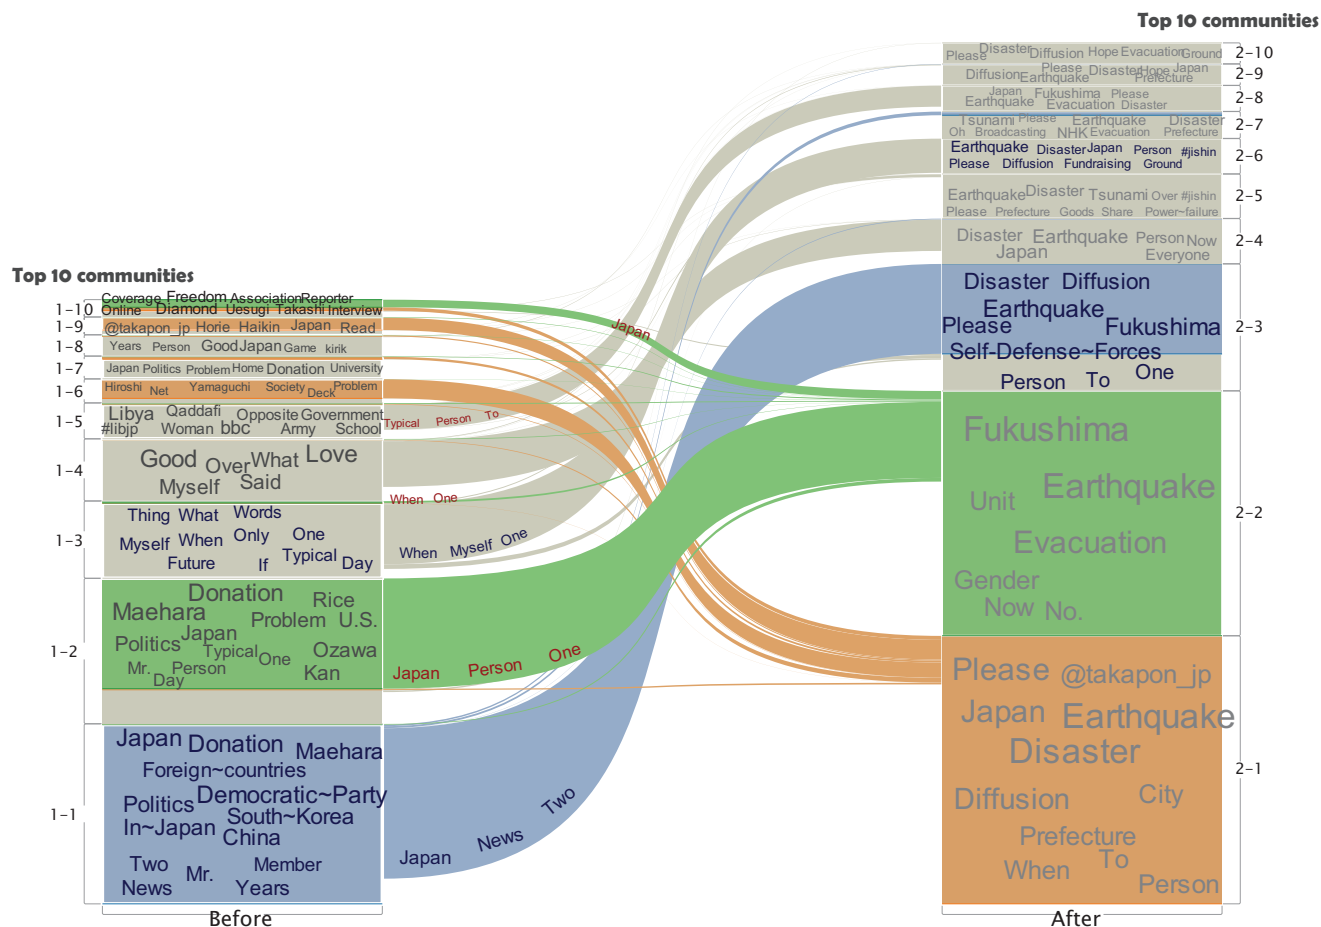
Top 10 communities

Top 10 communities

1-10 Coverage Freedom Association Reporter Online Diamond Uesugi Takashi Interview
1-9 @takapon_jp Horie Haikin Japan Read
1-8 Years Person Good Japan Game kirik
1-7 Japan Politics Problem Home Donation University
1-6 Hiroshi Net Yamaguchi Society Deck Problem
1-5 Libya Qaddafi Opposite Government #libjp Woman bbc Army School
1-4 Good Over What Love Myself Said
1-3 Thing What Words Myself When Only One Future If Typical Day
1-2 Donation Maehara Rice Problem U.S. Politics Japan Typical One Ozawa Mr. Day Person Kan
1-1 Japan Donation Maehara Foreign~countries Politics Democratic~Party In~Japan South~Korea China Two Mr. Member News Years

Japan
Typical Person To
When One
When Myself One
Japan Person One
Japan News Two

2-10 Please Disaster Diffusion Hope Evacuation Ground
2-9 Diffusion Earthquake Please Disaster Hope Japan Prefecture
2-8 Japan Fukushima Please Earthquake Evacuation Disaster
2-7 Tsunami Please Earthquake Disaster Oh Broadcasting NHK Evacuation Prefecture
2-6 Earthquake Disaster Japan Person #jishin Please Diffusion Fundraising Ground
2-5 Earthquake Disaster Tsunami Over #jishin Please Prefecture Goods Share Power~failure
2-4 Disaster Earthquake Person Now Japan Everyone
2-3 Disaster Diffusion Earthquake Please Fukushima Self-Defense~Forces Person To One
2-2 Fukushima Unit Earthquake Evacuation Gender Now No.
2-1 Please @takapon_jp Japan Earthquake Disaster Diffusion City Prefecture When To Person

Before
After